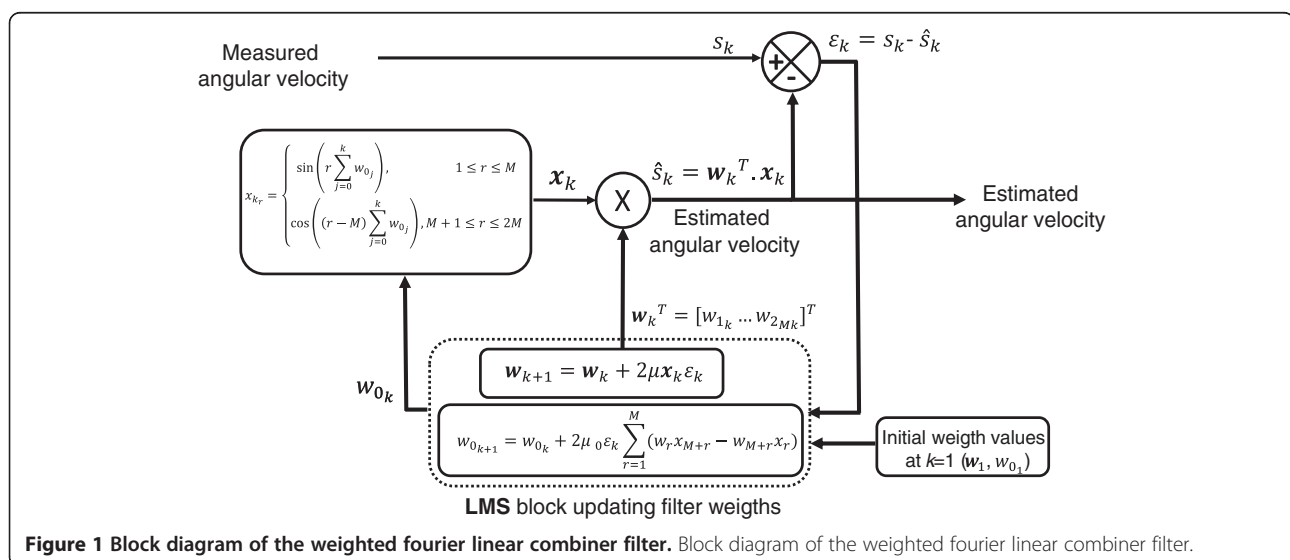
Measured angular velocity

$s_k$

+

-

$\varepsilon_k = s_k - \hat{s}_k$

$x_{k_r} = \begin{cases} \sin\left(r\sum_{j=0}^{k} w_{0_j}\right), & 1 \le r \le M \\ \cos\left((r-M)\sum_{j=0}^{k} w_{0_j}\right), & M+1 \le r \le 2M \end{cases}$

$\boldsymbol{x}_k$

X

$\hat{s}_k = \boldsymbol{w}_k{}^T . \boldsymbol{x}_k$

Estimated angular velocity

Estimated angular velocity

$\boldsymbol{w}_k{}^T = [w_{1_k} \dots w_{2_{Mk}}]^T$

$w_{0_k}$

$\boldsymbol{w}_{k+1} = \boldsymbol{w}_k + 2\mu \boldsymbol{x}_k \varepsilon_k$

$w_{0_{k+1}} = w_{0_k} + 2\mu_0 \varepsilon_k \sum_{r=1}^{M} (w_r x_{M+r} - w_{M+r} x_r)$

Initial weigth values at $k$=1 ($\boldsymbol{w}_1, w_{0_1}$)

**LMS** block updating filter weigths

**Figure 1 Block diagram of the weighted fourier linear combiner filter.** Block diagram of the weighted fourier linear combiner filter.